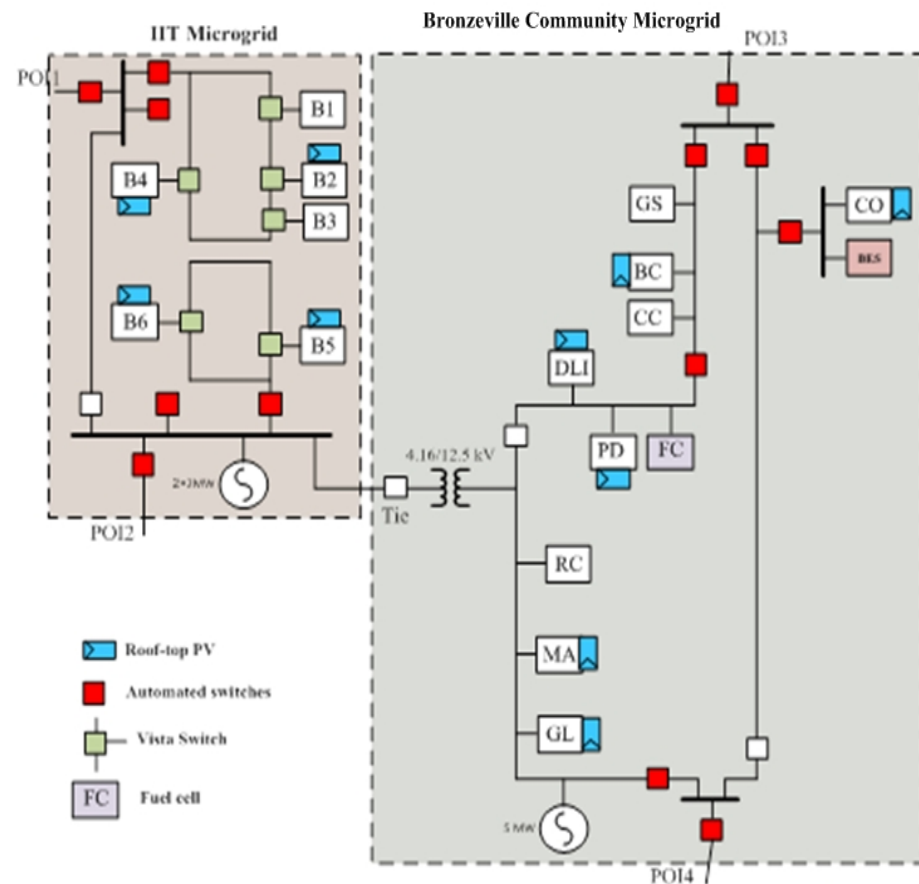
IIT Microgrid

Bronzeville Community Microgrid

POI1

POI3

B1

B4

B2

B3

GS

CO

BES

BC

B6

CC

B5

DLI

PD

FC

4.16/12.5 kV

2×3MW

Tie

POI2

RC

Roof-top PV

Automated switches

MA

Vista Switch

GL

FC Fuel cell

5 MW

POI4